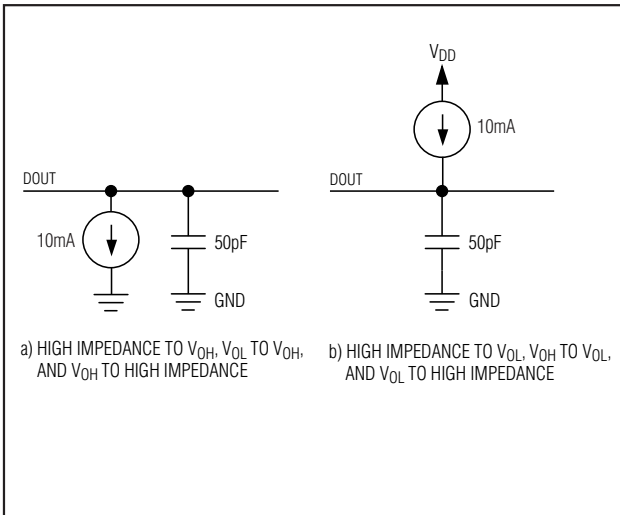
$V_{DD}$

10mA

DOUT

10mA

50pF

GND

a) HIGH IMPEDANCE TO $V_{OH}$, $V_{OL}$ TO $V_{OH}$, AND $V_{OH}$ TO HIGH IMPEDANCE

DOUT

50pF

GND

b) HIGH IMPEDANCE TO $V_{OL}$, $V_{OH}$ TO $V_{OL}$, AND $V_{OL}$ TO HIGH IMPEDANCE